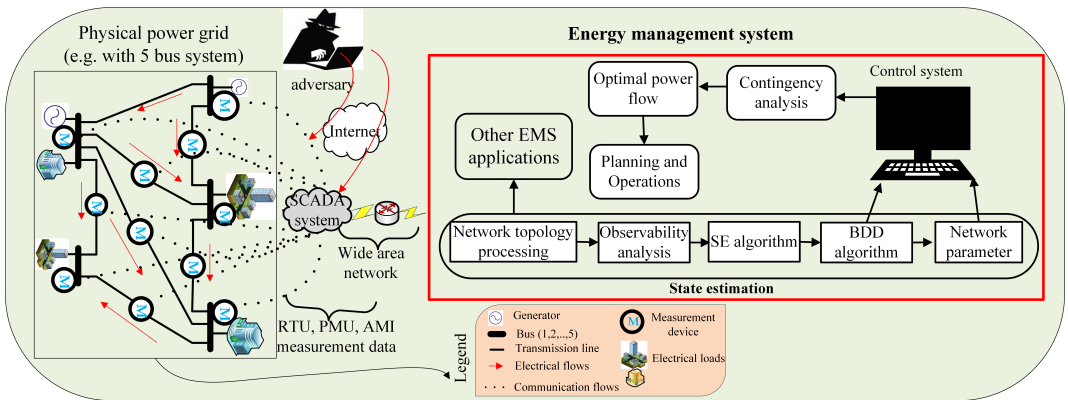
Physical power grid
(e.g. with 5 bus system)

adversary

Internet

SCADA system

Wide area network

RTU, PMU, AMI measurement data

Energy management system

Optimal power flow

Contingency analysis

Control system

Other EMS applications

Planning and Operations

Network topology processing

Observability analysis

SE algorithm

BDD algorithm

Network parameter

State estimation

Legend

Generator

Bus (1,2,...,5)

Transmission line

Electrical flows

Communication flows

Measurement device

Electrical loads

M